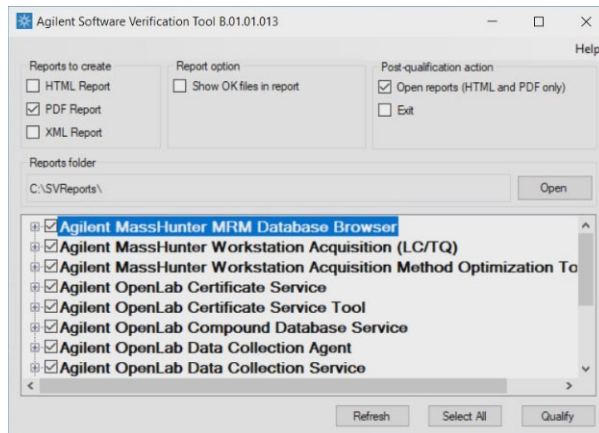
Agilent Software Verification Tool B.01.01.013

Help

Reports to create
HTML Report
PDF Report
XML Report

Report option
Show OK files in report

Post-qualification action
Open reports (HTML and PDF only)
Exit

Reports folder
C:\SVReports\
Open

Agilent MassHunter MRM Database Browser
Agilent MassHunter Workstation Acquisition (LC/TQ)
Agilent MassHunter Workstation Acquisition Method Optimization To
Agilent OpenLab Certificate Service
Agilent OpenLab Certificate Service Tool
Agilent OpenLab Compound Database Service
Agilent OpenLab Data Collection Agent
Agilent OpenLab Data Collection Service

Refresh
Select All
Qualify